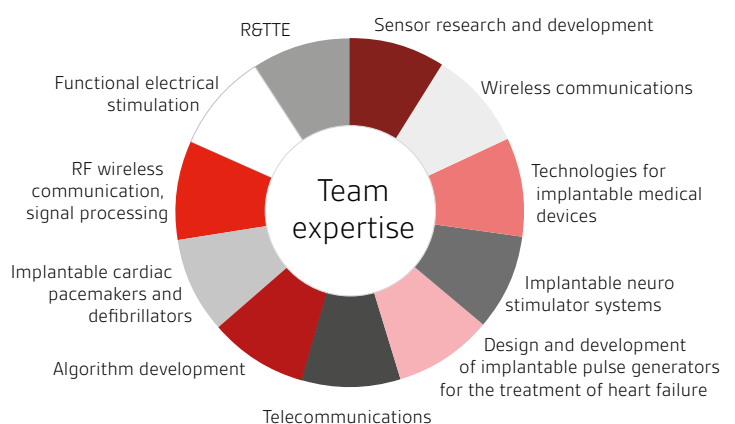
Team expertise

Sensor research and development

Wireless communications

Technologies for implantable medical devices

Implantable neuro stimulator systems

Design and development of implantable pulse generators for the treatment of heart failure

Telecommunications

Algorithm development

Implantable cardiac pacemakers and defibrillators

RF wireless communication, signal processing

Functional electrical stimulation

R&TTE